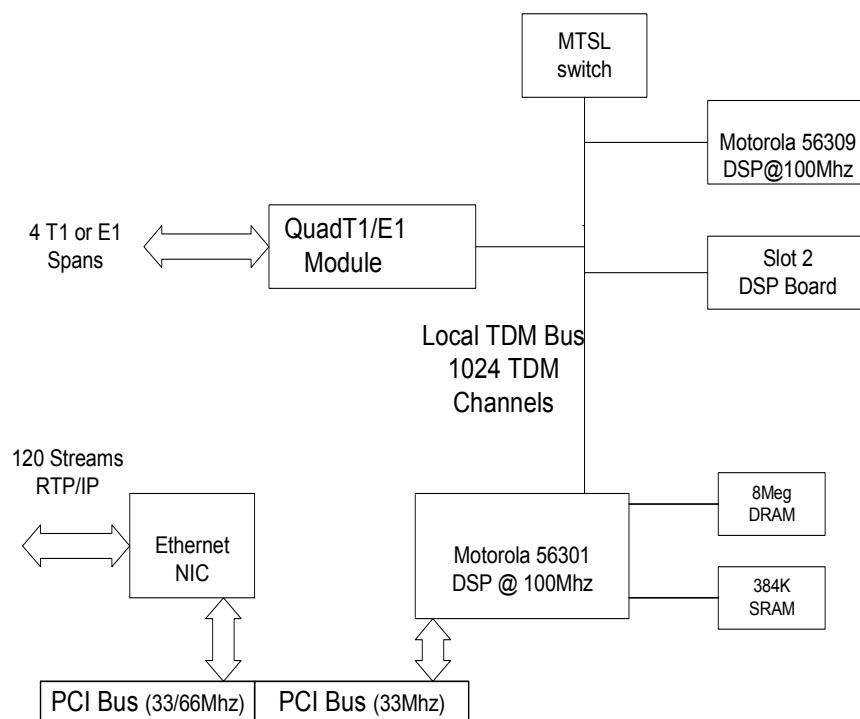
MTSL switch

Motorola 56309 DSP@100Mhz

4 T1 or E1 Spans

QuadT1/E1 Module

Slot 2 DSP Board

Local TDM Bus 1024 TDM Channels

120 Streams RTP/IP

Ethernet NIC

Motorola 56301 DSP @ 100Mhz

8Meg DRAM

384K SRAM

PCI Bus (33/66Mhz)

PCI Bus (33Mhz)